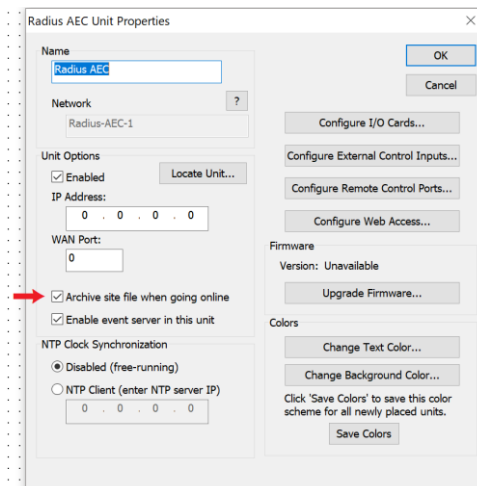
Radius AEC Unit Properties

Name
Radius AEC

Network
?
Radius-AEC-1

OK
Cancel

Configure I/O Cards...
Configure External Control Inputs...
Configure Remote Control Ports...
Configure Web Access...

Unit Options
Enabled
Locate Unit...
IP Address:
0 . 0 . 0 . 0
WAN Port:
0

Archive site file when going online
Enable event server in this unit

Firmware
Version: Unavailable
Upgrade Firmware...

Colors
Change Text Color...
Change Background Color...
Click 'Save Colors' to save this color scheme for all newly placed units.
Save Colors

NTP Clock Synchronization
Disabled (free-running)
NTP Client (enter NTP server IP)
0 . 0 . 0 . 0